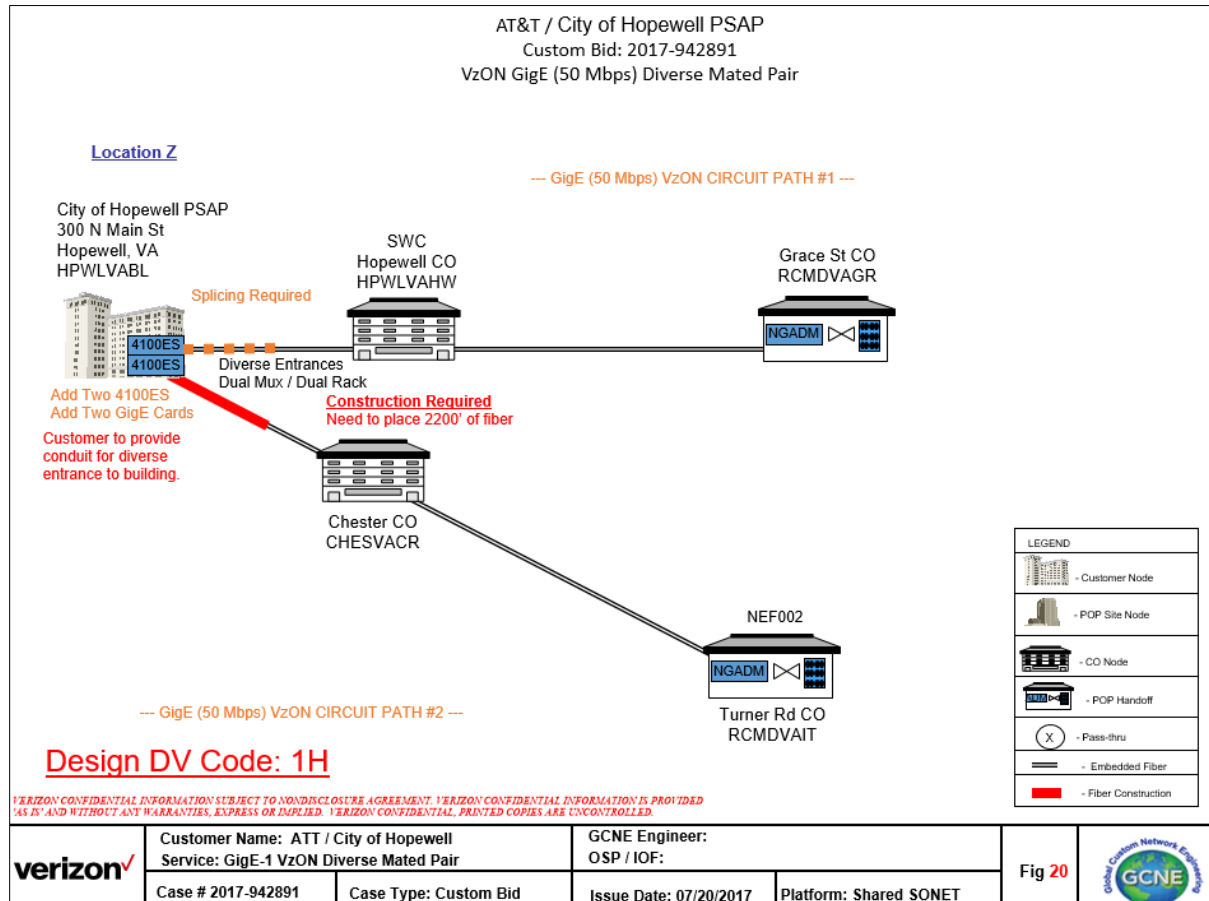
AT&T / City of Hopewell PSAP
Custom Bid: 2017-942891
VzON GigE (50 Mbps) Diverse Mated Pair

Location Z

--- GigE (50 Mbps) VzON CIRCUIT PATH #1 ---

City of Hopewell PSAP
300 N Main St
Hopewell, VA
HPWLVABL

Splicing Required

4100ES
4100ES

Diverse Entrances
Dual Mux / Dual Rack

Add Two 4100ES
Add Two GigE Cards

Customer to provide conduit for diverse entrance to building.

SWC
Hopewell CO
HPWLVAHW

Grace St CO
RCMDVAGR

NGADM

Construction Required
Need to place 2200' of fiber

Chester CO
CHESVACR

NEF002

NGADM

Turner Rd CO
RCMDVAIT

--- GigE (50 Mbps) VzON CIRCUIT PATH #2 ---

Design DV Code: 1H

LEGEND
- Customer Node
- POP Site Node
- CO Node
- POP Handoff
X - Pass-thru
- Embedded Fiber
- Fiber Construction

VERIZON CONFIDENTIAL INFORMATION SUBJECT TO NONDISCLOSURE AGREEMENT. VERIZON CONFIDENTIAL INFORMATION IS PROVIDED 'AS IS' AND WITHOUT ANY WARRANTIES, EXPRESS OR IMPLIED. VERIZON CONFIDENTIAL PRINTED COPIES ARE UNCONTROLLED.

verizon✓

Customer Name: ATT / City of Hopewell
Service: GigE-1 VzON Diverse Mated Pair
Case # 2017-942891
Case Type: Custom Bid
GCNE Engineer:
OSP / IOF:
Issue Date: 07/20/2017
Platform: Shared SONET
Fig 20
Global Custom Network Engineering
GCNE